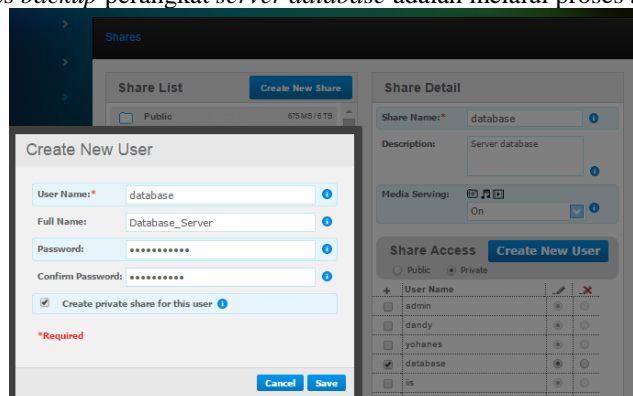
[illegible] backup perangkat server database adalah melalui proses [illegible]

Shares

Share List

Create New Share

Public

675 MB / 6 TB

Create New User

User Name:*

database

Full Name:

Database_Server

Password:

•••••••••••

Confirm Password:

•••••••••••

Create private share for this user

*Required

Cancel

Save

Share Detail

Share Name:*

database

Description:

Server database

Media Serving:

On

Share Access

Create New User

Public

Private

+

User Name

admin

dandy

yohanes

database

iis